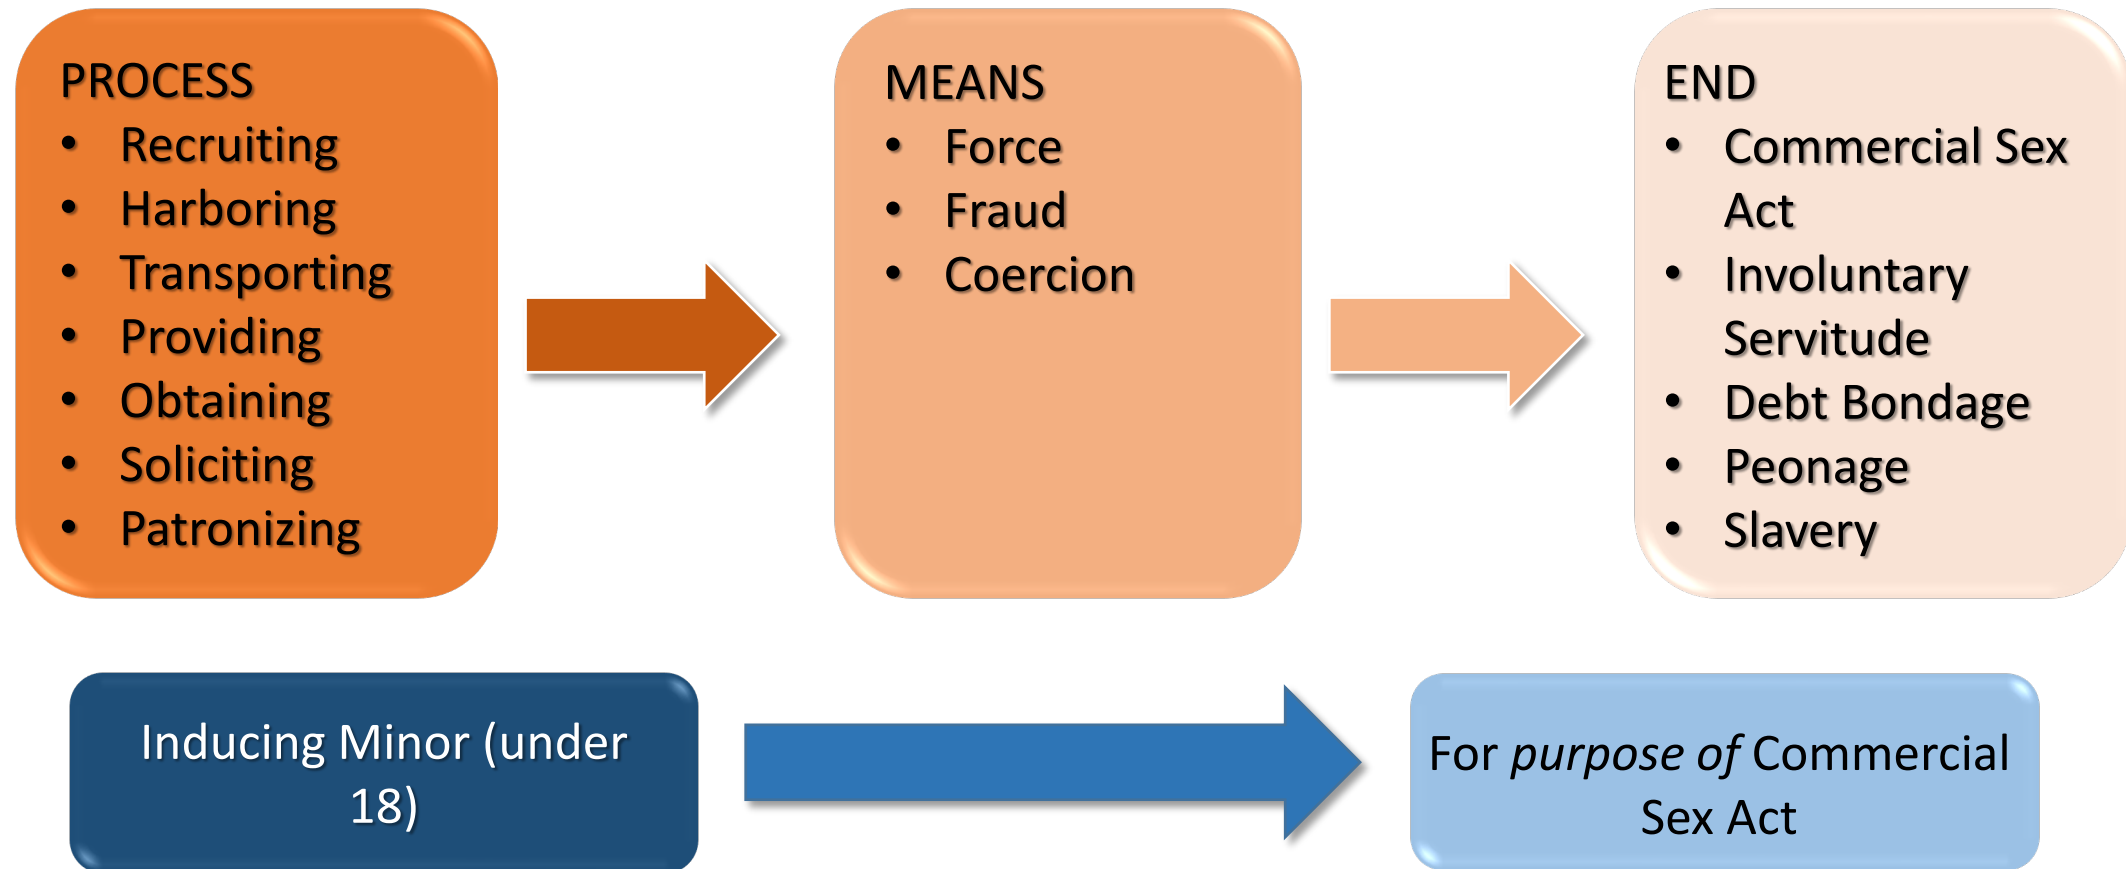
PROCESS
- Recruiting
- Harboring
- Transporting
- Providing
- Obtaining
- Soliciting
- Patronizing

MEANS
- Force
- Fraud
- Coercion

END
- Commercial Sex Act
- Involuntary Servitude
- Debt Bondage
- Peonage
- Slavery

Inducing Minor (under 18)

For *purpose of* Commercial Sex Act